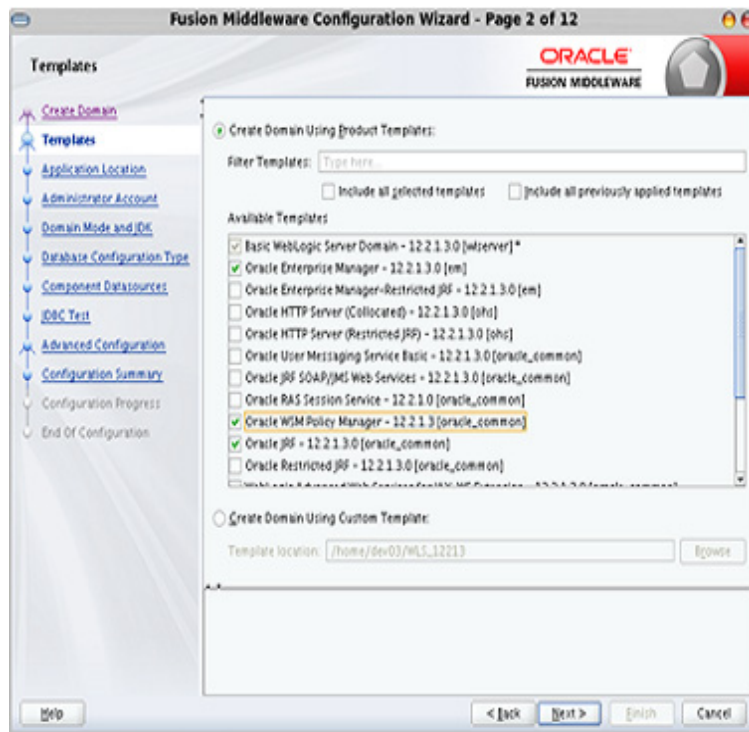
Fusion Middleware Configuration Wizard - Page 2 of 12

Templates

ORACLE
FUSION MIDDLEWARE

Create Domain
Templates
Application Location
Administrator Account
Domain Mode and JDK
Database Configuration Type
Component Datasources
JDBC Test
Advanced Configuration
Configuration Summary
Configuration Progress
End Of Configuration

Create Domain Using Product Templates:

Filter Templates: Type here...

Include all selected templates
Include all previously applied templates

Available Templates

Basic WebLogic Server Domain - 12.2.1.3.0 [wlserver] *
Oracle Enterprise Manager - 12.2.1.3.0 [em]
Oracle Enterprise Manager-Restricted JRF - 12.2.1.3.0 [em]
Oracle HTTP Server (Collocated) - 12.2.1.3.0 [ohs]
Oracle HTTP Server (Restricted JRF) - 12.2.1.3.0 [ohs]
Oracle User Messaging Service Basic - 12.2.1.3.0 [oracle_common]
Oracle JRF SOAP/JMS Web Services - 12.2.1.3.0 [oracle_common]
Oracle RAS Session Service - 12.2.1.0 [oracle_common]
Oracle WSM Policy Manager - 12.2.1.3 [oracle_common]
Oracle JRF - 12.2.1.3.0 [oracle_common]
Oracle Restricted JRF - 12.2.1.3.0 [oracle_common]
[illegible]

Create Domain Using Custom Template:

Template location: /home/dev03/WLS_12213

Browse

Help
< Back
Next >
Finish
Cancel